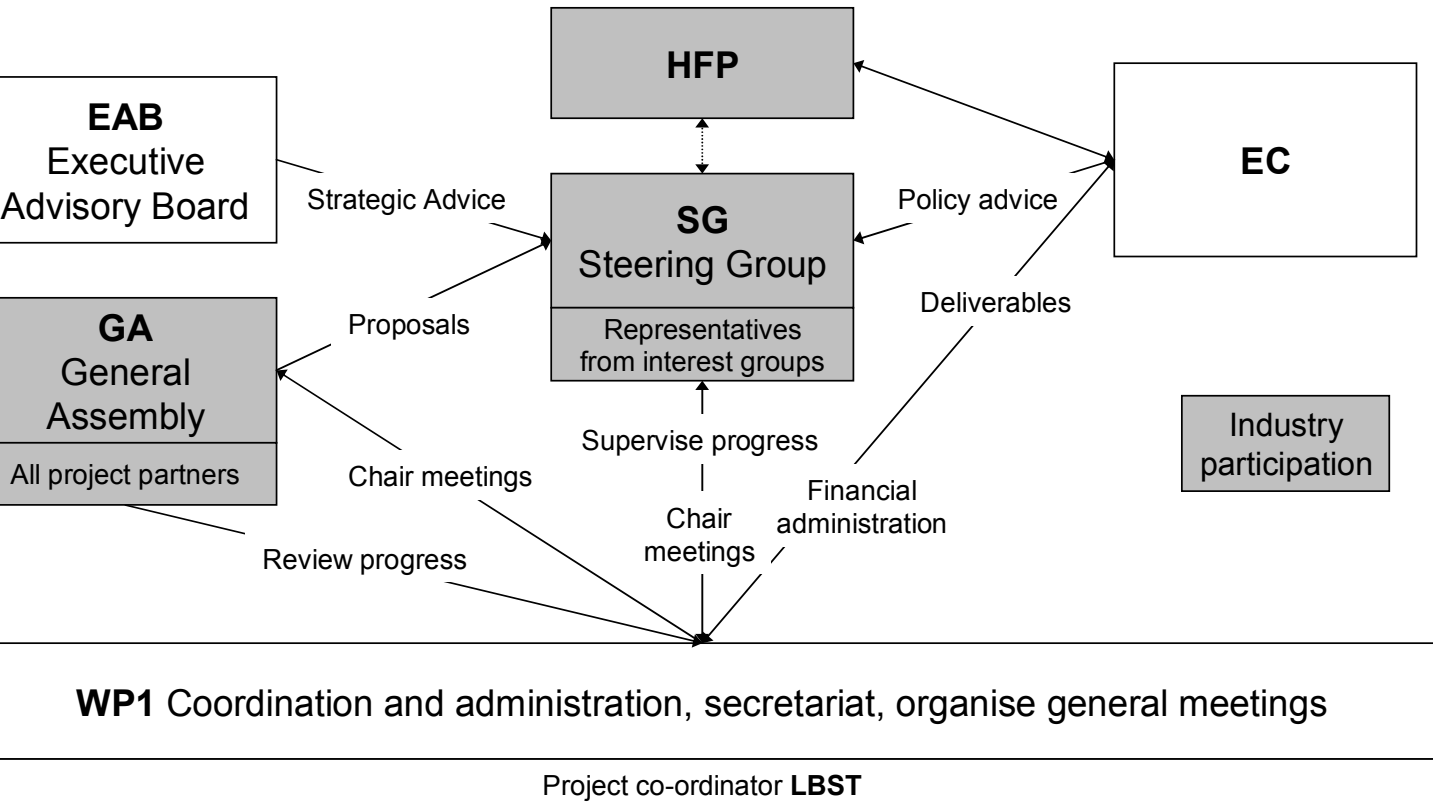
HFP

EAB
Executive
Advisory Board

Strategic Advice

SG
Steering Group

Representatives
from interest groups

Policy advice

EC

GA
General
Assembly

All project partners

Proposals

Deliverables

Chair meetings

Supervise progress

Industry
participation

Chair
meetings

Financial
administration

Review progress

WP1 Coordination and administration, secretariat, organise general meetings

Project co-ordinator LBST